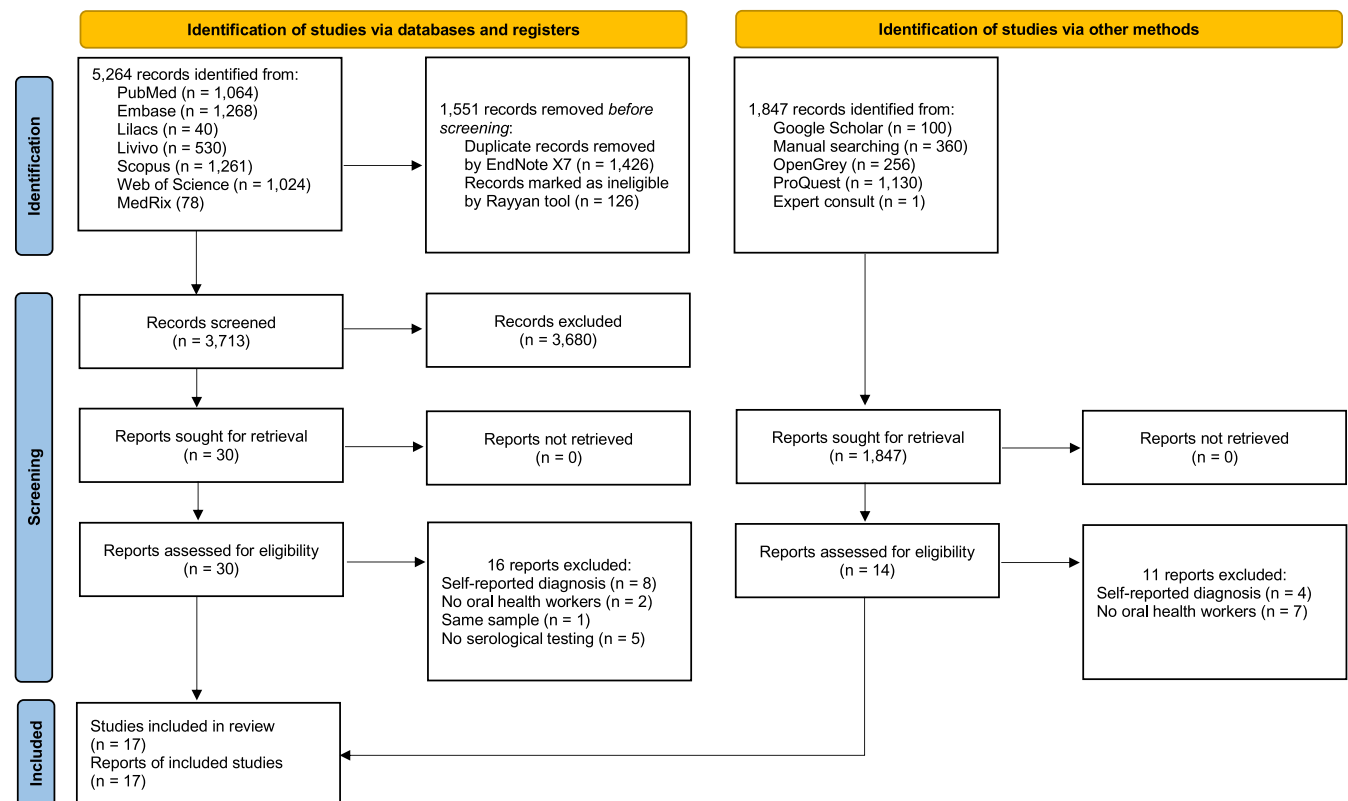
Identification of studies via databases and registers

Identification of studies via other methods

Identification

5,264 records identified from:
PubMed (n = 1,064)
Embase (n = 1,268)
Lilacs (n = 40)
Livivo (n = 530)
Scopus (n = 1,261)
Web of Science (n = 1,024)
MedRix (78)

1,551 records removed *before screening*:
Duplicate records removed by EndNote X7 (n = 1,426)
Records marked as ineligible by Rayyan tool (n = 126)

1,847 records identified from:
Google Scholar (n = 100)
Manual searching (n = 360)
OpenGrey (n = 256)
ProQuest (n = 1,130)
Expert consult (n = 1)

Screening

Records screened
(n = 3,713)

Records excluded
(n = 3,680)

Reports sought for retrieval
(n = 30)

Reports not retrieved
(n = 0)

Reports sought for retrieval
(n = 1,847)

Reports not retrieved
(n = 0)

Reports assessed for eligibility
(n = 30)

16 reports excluded:
Self-reported diagnosis (n = 8)
No oral health workers (n = 2)
Same sample (n = 1)
No serological testing (n = 5)

Reports assessed for eligibility
(n = 14)

11 reports excluded:
Self-reported diagnosis (n = 4)
No oral health workers (n = 7)

Included

Studies included in review
(n = 17)
Reports of included studies
(n = 17)